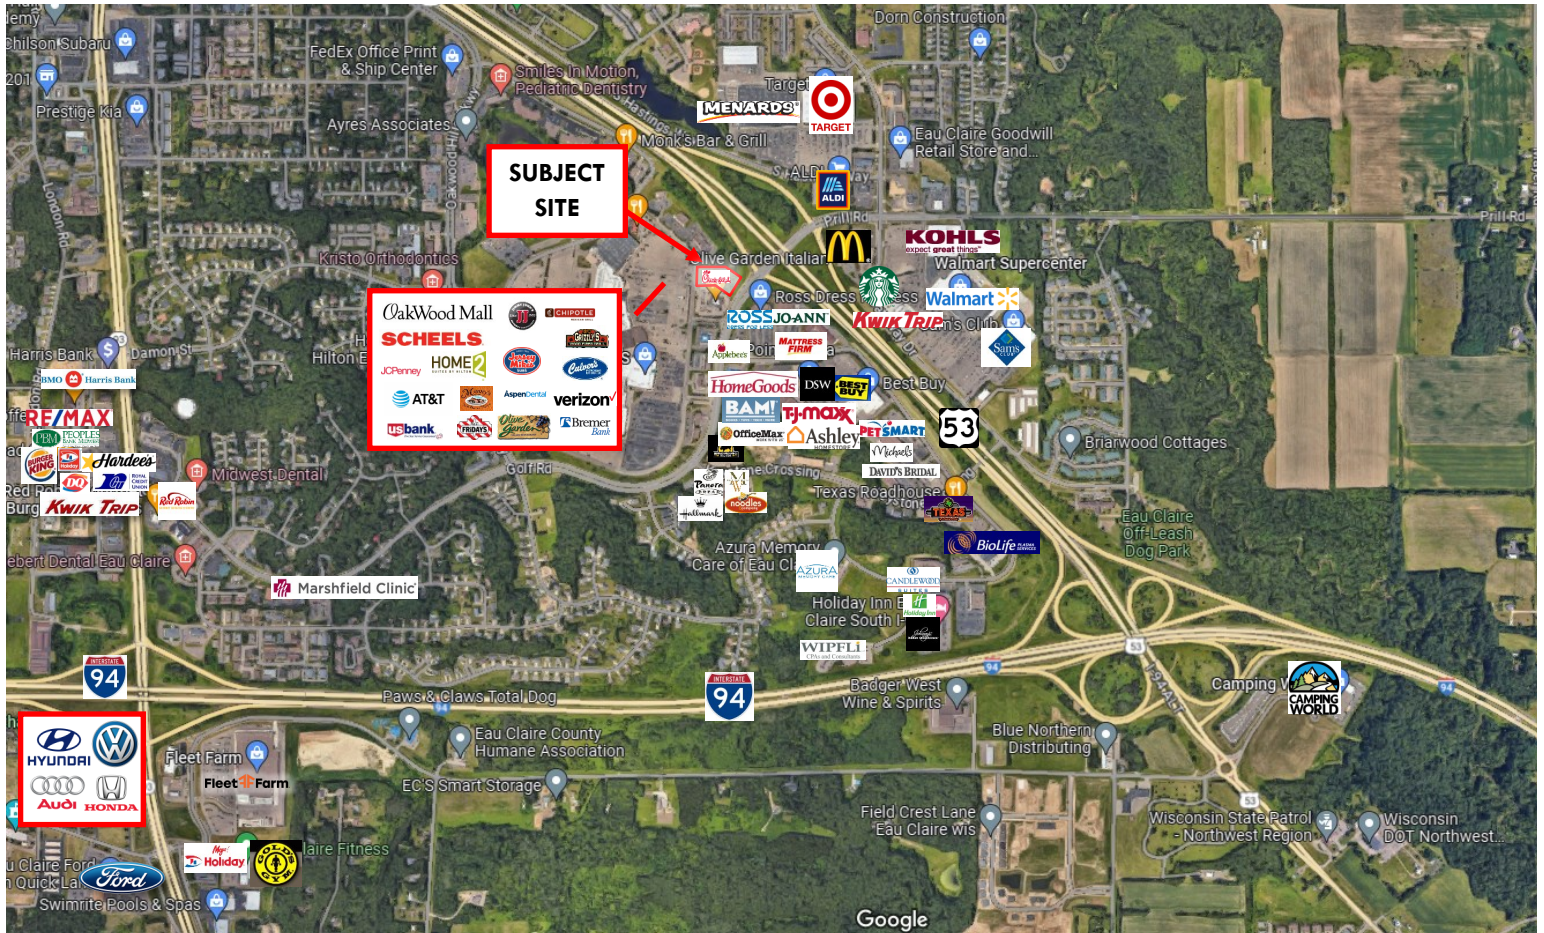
SUBJECT SITE

demy
Chilson Subaru
201
Prestige Kia
FedEx Office Print & Ship Center
Smiles In Motion, Pediatric Dentistry
Ayres Associates
Monk's Bar & Grill
Dorn Construction
Target
MENARDS
TARGET
Eau Claire Goodwill Retail Store and...
ALDI
ALDI
Prill Rd
Prill Rd
KOHLS
expect great things
Walmart Supercenter
Olive Garden Italian
Chick-fil-A
Ross Dress
Walmart
ROSS
JO-ANN
KWIK TRIP
Sam's Club
Sam's
Kristo Orthodontics
Oakwood Hills Pkwy
London Rd
OakWood Mall
CHIPOTLE
SCHEELS
JCPenney
HOME2
AT&T
AspenDental
verizon
usbank
FRIDAYS
Olive Garden
Bremer Bank
Applebee's
MATTRESS FIRM
HomeGoods
DSW
BEST BUY
Best Buy
BAM!
TJ·maxx
OfficeMax
Ashley
PETSMART
Michaels
DAVID'S BRIDAL
53
Briarwood Cottages
Harris Bank
Damon St
Hilton E
BMO Harris Bank
RE/MAX
PEOPLES
Hardee's
Holiday
KWIK TRIP
Red Robin
Midwest Dental
Golf Rd
Crossing
Panera
Hallmark
noodles
Texas Roadhouse
TEXAS ROADHOUSE
BioLife
Azura Memory Care of Eau Cl
AZURA
CANDLEWOOD
Holiday Inn Claire South
WIPFLI
Eau Claire Off-Leash Dog Park
ebert Dental Eau Claire
Marshfield Clinic
INTERSTATE
94
INTERSTATE
94
Paws & Claws Total Dog
Badger West Wine & Spirits
Camping
CAMPING WORLD
94
94
53
HYUNDAI
Audi
HONDA
Fleet Farm
Fleet Farm
Eau Claire County Humane Association
EC'S Smart Storage
Blue Northern Distributing
Field Crest Lane Eau Claire wis
Wisconsin State Patrol - Northwest Region
Wisconsin DOT Northwest...
53
Holiday
GOLD'S GYM
laire Fitness
u Claire Ford
Quick La
Ford
Swimrite Pools & Spas
Google